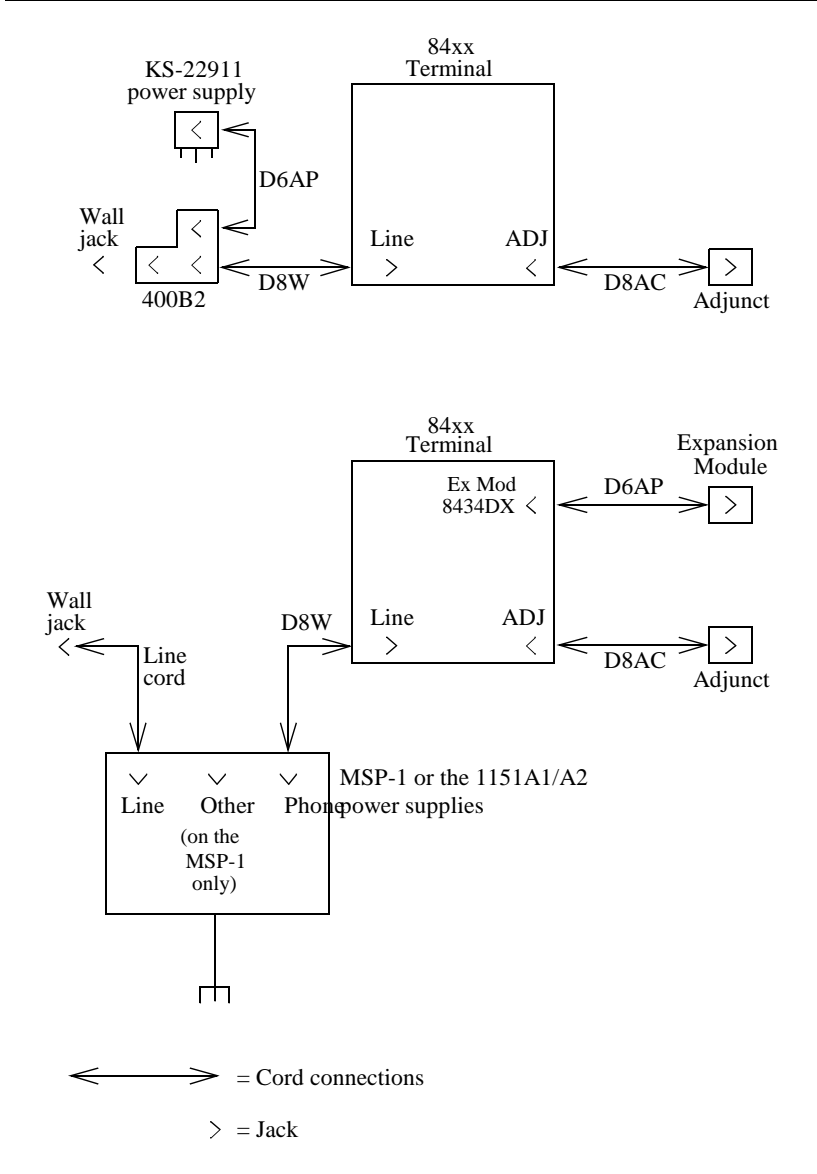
84xx
Terminal

KS-22911
power supply

D6AP

Wall
jack

Line

ADJ

400B2

D8W

D8AC

Adjunct

84xx
Terminal

Expansion
Module

Ex Mod
8434DX

D6AP

Wall
jack

D8W

Line

ADJ

Line
cord

D8AC

Adjunct

MSP-1 or the 1151A1/A2
power supplies

Line

Other

Phone

(on the
MSP-1
only)

= Cord connections

= Jack